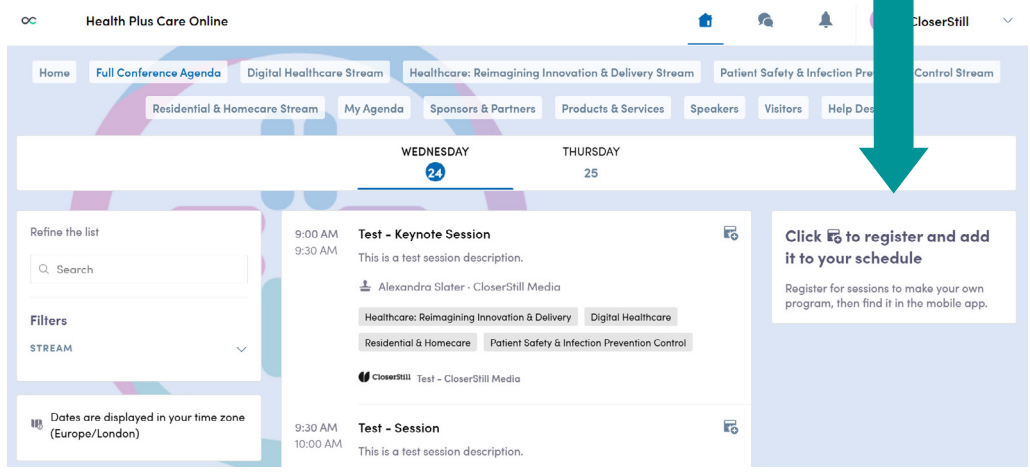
Health Plus Care Online

CloserStill

Home | Full Conference Agenda | Digital Healthcare Stream | Healthcare: Reimagining Innovation & Delivery Stream | Patient Safety & Infection Pre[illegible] Control Stream | Residential & Homecare Stream | My Agenda | Sponsors & Partners | Products & Services | Speakers | Visitors | Help Des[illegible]

WEDNESDAY
24

THURSDAY
25

Refine the list

Search

Filters

STREAM

Dates are displayed in your time zone (Europe/London)

9:00 AM
9:30 AM

Test - Keynote Session

This is a test session description.

Alexandra Slater · CloserStill Media

Healthcare: Reimagining Innovation & Delivery | Digital Healthcare | Residential & Homecare | Patient Safety & Infection Prevention Control

CloserStill Test - CloserStill Media

9:30 AM
10:00 AM

Test - Session

This is a test session description.

Click to register and add it to your schedule

Register for sessions to make your own program, then find it in the mobile app.